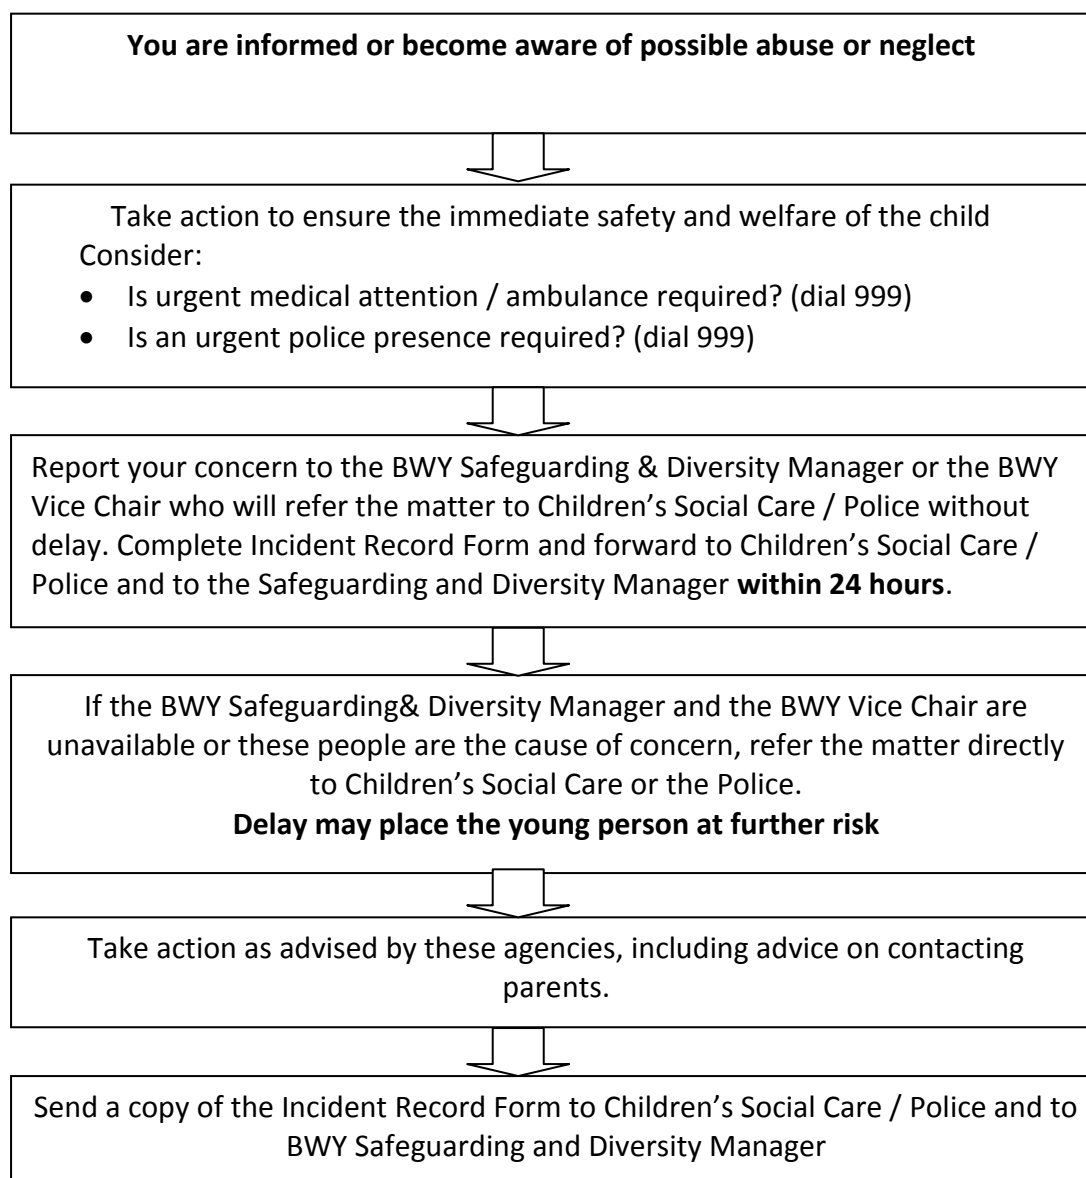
**You are informed or become aware of possible abuse or neglect**

Take action to ensure the immediate safety and welfare of the child
Consider:

- Is urgent medical attention / ambulance required? (dial 999)
- Is an urgent police presence required? (dial 999)

Report your concern to the BWY Safeguarding & Diversity Manager or the BWY Vice Chair who will refer the matter to Children's Social Care / Police without delay. Complete Incident Record Form and forward to Children's Social Care / Police and to the Safeguarding and Diversity Manager **within 24 hours**.

If the BWY Safeguarding& Diversity Manager and the BWY Vice Chair are unavailable or these people are the cause of concern, refer the matter directly to Children's Social Care or the Police.
**Delay may place the young person at further risk**

Take action as advised by these agencies, including advice on contacting parents.

Send a copy of the Incident Record Form to Children's Social Care / Police and to BWY Safeguarding and Diversity Manager